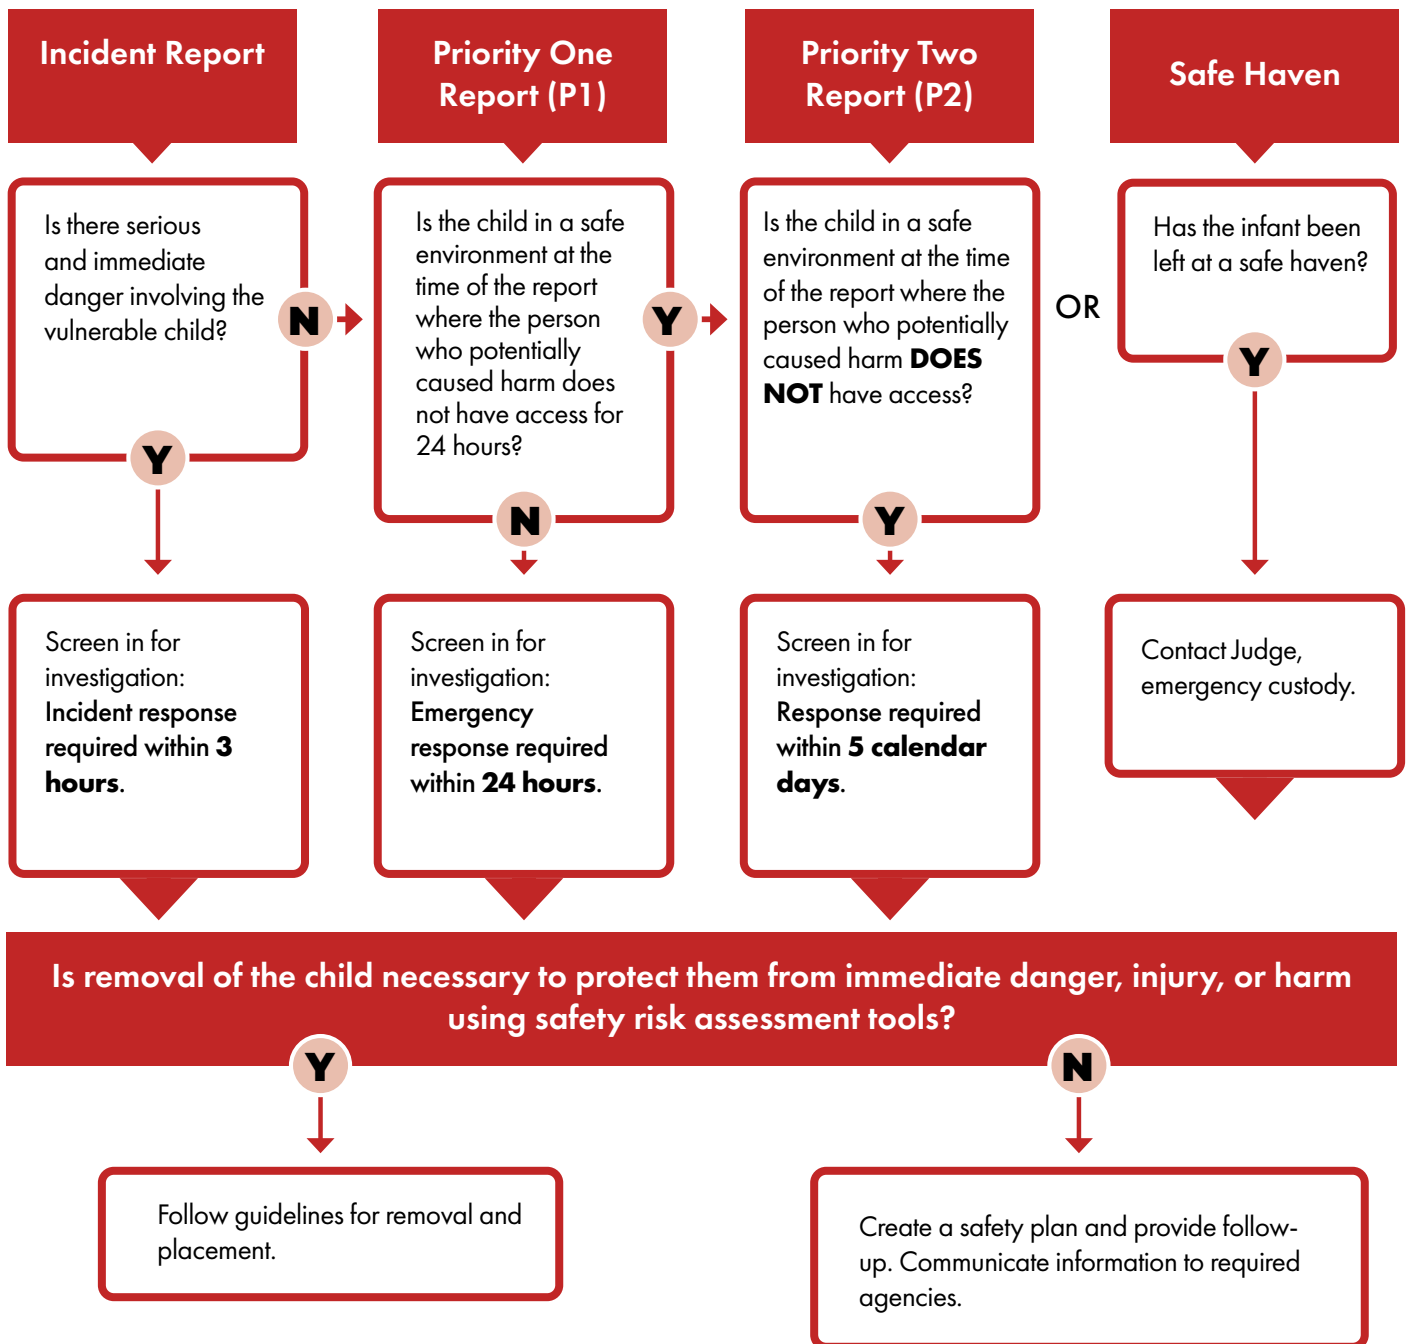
Incident Report

Priority One Report (P1)

Priority Two Report (P2)

Safe Haven

Is there serious and immediate danger involving the vulnerable child?

N

Y

Is the child in a safe environment at the time of the report where the person who potentially caused harm does not have access for 24 hours?

Y

N

Is the child in a safe environment at the time of the report where the person who potentially caused harm **DOES NOT** have access?

Y

OR

Has the infant been left at a safe haven?

Y

Screen in for investigation: Incident response required within **3 hours**.

Screen in for investigation: Emergency response required within **24 hours**.

Screen in for investigation: Response required within **5 calendar days**.

Contact Judge, emergency custody.

Is removal of the child necessary to protect them from immediate danger, injury, or harm using safety risk assessment tools?

Y

N

Follow guidelines for removal and placement.

Create a safety plan and provide follow-up. Communicate information to required agencies.